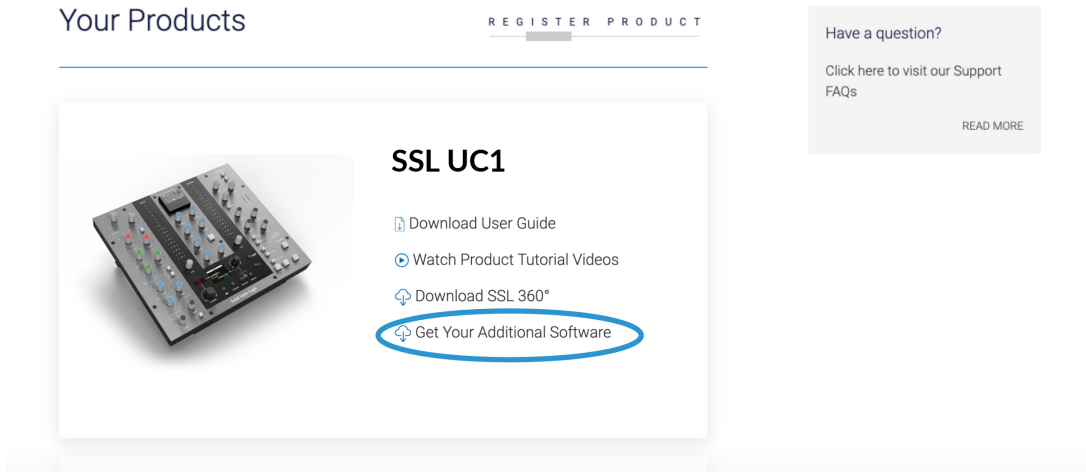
Your Products

REGISTER PRODUCT

Have a question?

Click here to visit our Support FAQs

READ MORE

SSL UC1

Download User Guide

Watch Product Tutorial Videos

Download SSL 360°

Get Your Additional Software